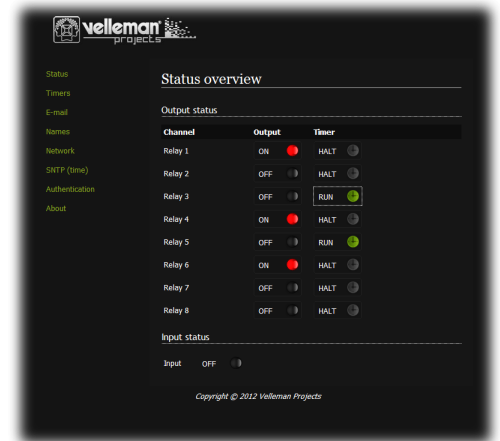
velleman projects

Status
Timers
E-mail
Names
Network
SNTP (time)
Authentication
About

Status overview

Output status

| Channel | Output | Timer |
|---|---|---|
| Relay 1 | ON | HALT |
| Relay 2 | OFF | HALT |
| Relay 3 | OFF | RUN |
| Relay 4 | ON | HALT |
| Relay 5 | OFF | RUN |
| Relay 6 | ON | HALT |
| Relay 7 | OFF | HALT |
| Relay 8 | OFF | HALT |

Input status

Input OFF

Copyright © 2012 Velleman Projects